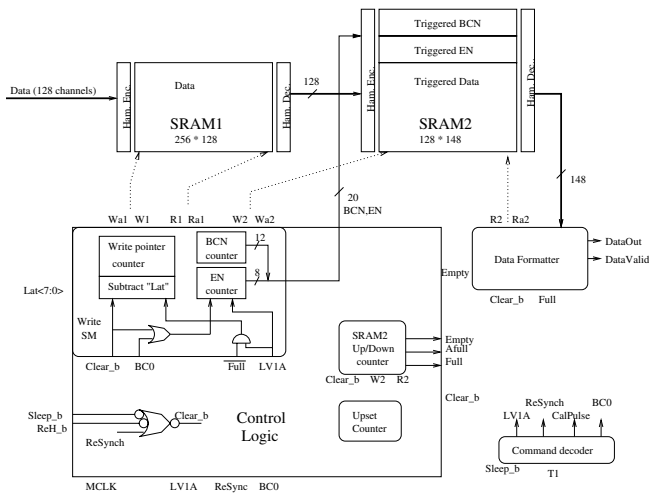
Data (128 channels)

Ham. Enc.

Data

SRAM1
256 * 128

Ham. Dec.

128

Ham. Enc.

Triggered BCN

Triggered EN

Triggered Data

SRAM2
128 * 148

Ham. Dec.

148

Wa1 W1 R1 Ra1 W2 Wa2

20
BCN,EN

R2 Ra2

Write pointer counter

Subtract "Lat"

BCN counter

12

EN counter

8

Lat<7:0>

Write SM

Clear_b BC0

Full LV1A

Empty

Data Formatter

DataOut

DataValid

Clear_b Full

SRAM2 Up/Down counter

Empty
Afull
Full

Clear_b W2 R2

Clear_b

Sleep_b
ReH_b

Clear_b

ReSynch

Control Logic

Upset Counter

ReSynch BC0
LV1A CalPulse

Command decoder

Sleep_b
T1

MCLK LV1A ReSync BC0